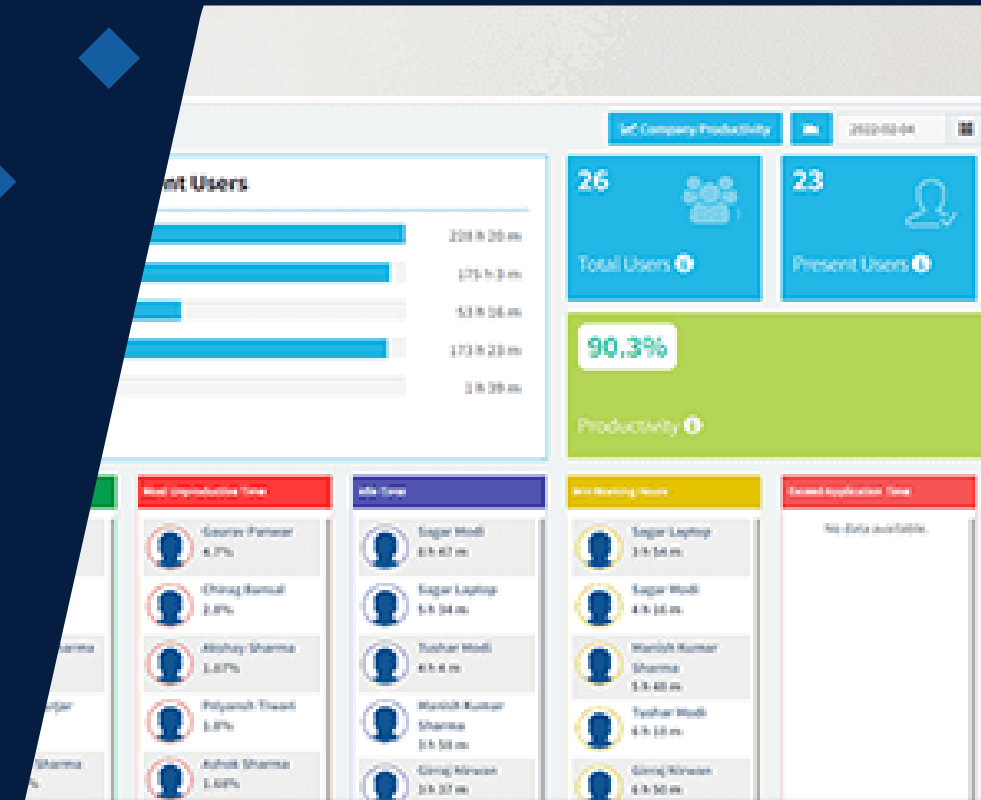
Company Productivity

2022-02-04

nt Users

228 h 20 m

175 h 3 m

53 h 16 m

173 h 23 m

1 h 39 m

26

Total Users

23

Present Users

90.3%

Productivity

Most Unproductive Time

Gaurav Panwar
4.7%

Chirag Bansal
2.8%

Akshay Sharma
1.67%

Priyansh Tiwari
1.8%

Ashok Sharma
1.68%

Idle Time

Sagar Modi
6 h 47 m

Sagar Laptop
5 h 34 m

Tushar Modi
4 h 4 m

Manish Kumar Sharma
3 h 50 m

Giriraj Nirwan
3 h 37 m

Min Working Hours

Sagar Laptop
3 h 56 m

Sagar Modi
4 h 16 m

Manish Kumar Sharma
5 h 40 m

Tushar Modi
6 h 18 m

Giriraj Nirwan
6 h 50 m

Exceed Application Time

No data available.

Sharma

Gurjar

Sharma